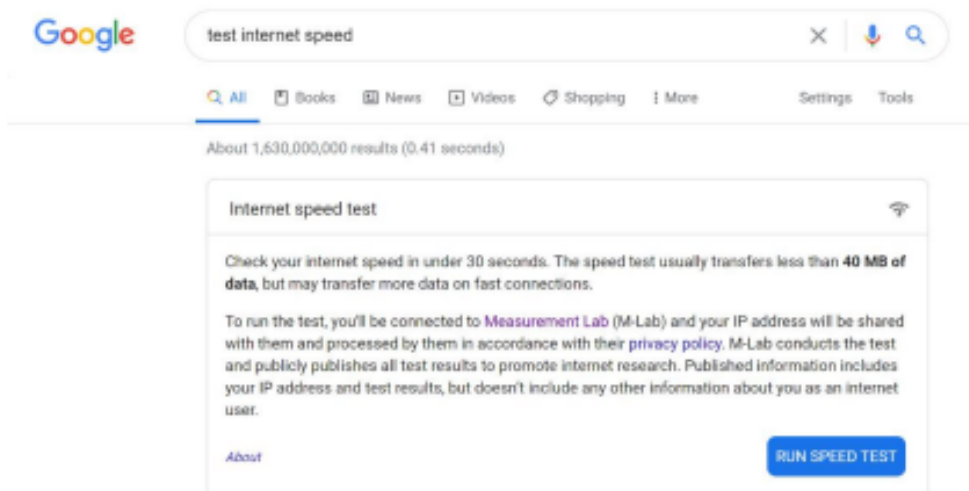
Google

test internet speed

All Books News Videos Shopping More Settings Tools

About 1,630,000,000 results (0.41 seconds)

Internet speed test

Check your internet speed in under 30 seconds. The speed test usually transfers less than **40 MB of data**, but may transfer more data on fast connections.

To run the test, you'll be connected to Measurement Lab (M-Lab) and your IP address will be shared with them and processed by them in accordance with their privacy policy. M-Lab conducts the test and publicly publishes all test results to promote internet research. Published information includes your IP address and test results, but doesn't include any other information about you as an internet user.

About

RUN SPEED TEST